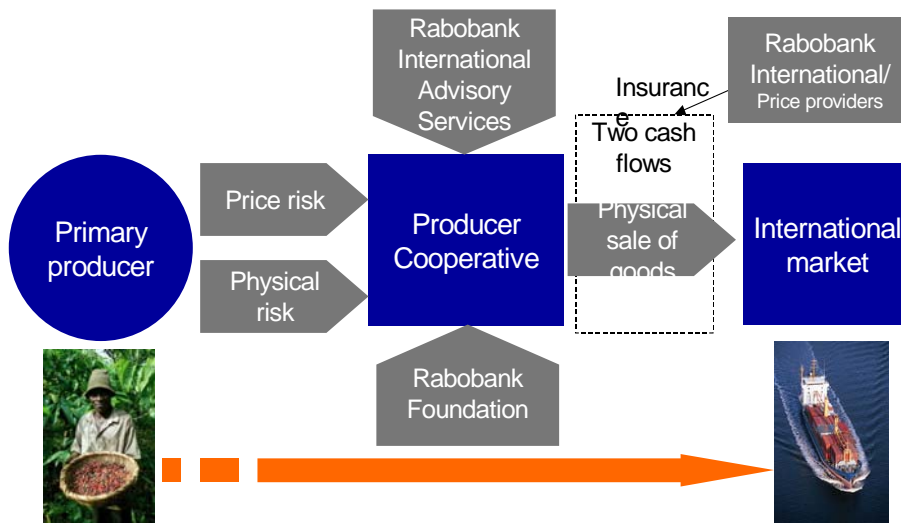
Rabobank International Advisory Services

Rabobank International/ Price providers

Insurance

Two cash flows

Primary producer

Price risk

Physical risk

Producer Cooperative

Physical sale of goods

International market

Rabobank Foundation